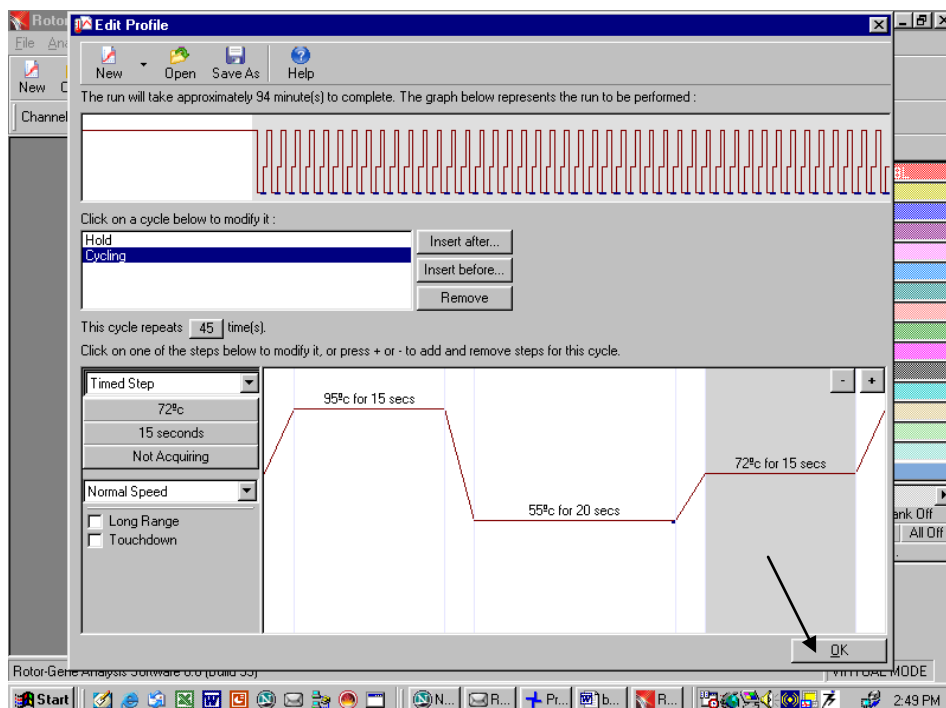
Rotor
File Ana
New C
Channel

Edit Profile

New Open Save As Help

The run will take approximately 94 minute(s) to complete. The graph below represents the run to be performed :

Click on a cycle below to modify it :

Hold
Cycling

Insert after...
Insert before...
Remove

This cycle repeats 45 time(s).

Click on one of the steps below to modify it, or press + or - to add and remove steps for this cycle.

Timed Step
72ºc
15 seconds
Not Acquiring
Normal Speed
Long Range
Touchdown

95ºc for 15 secs
55ºc for 20 secs
72ºc for 15 secs

- +

OK

ank Off
All Off

Rotor-Gene Analysis Software 6.0 (Build 33)
VIRTUAL MODE

Start N... R... Pr... b... R...
2:49 PM